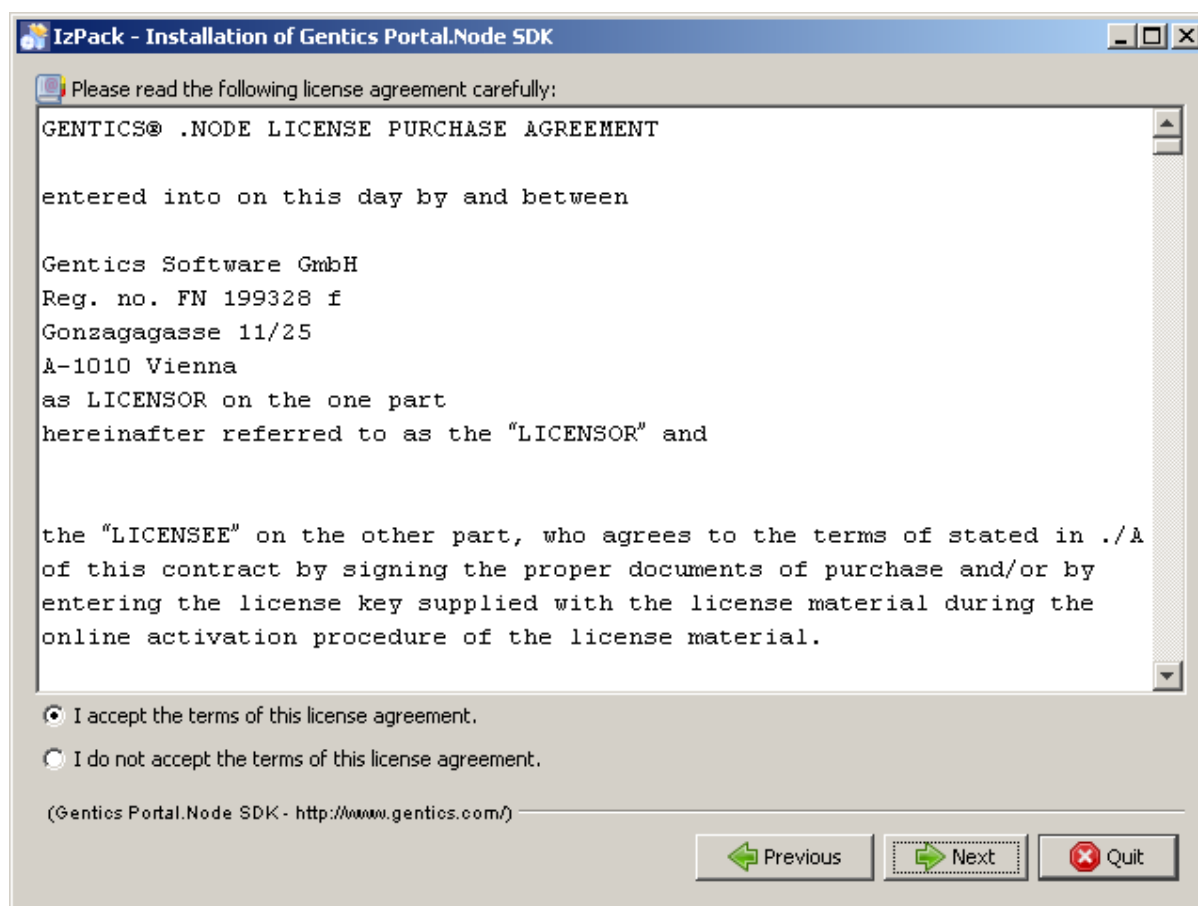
IzPack - Installation of Gentics Portal.Node SDK

Please read the following license agreement carefully:

GENTICS® .NODE LICENSE PURCHASE AGREEMENT

entered into on this day by and between

Gentics Software GmbH
Reg. no. FN 199328 f
Gonzagagasse 11/25
A-1010 Vienna
as LICENSOR on the one part
hereinafter referred to as the “LICENSOR” and

the “LICENSEE” on the other part, who agrees to the terms of stated in ./A of this contract by signing the proper documents of purchase and/or by entering the license key supplied with the license material during the online activation procedure of the license material.

I accept the terms of this license agreement.

I do not accept the terms of this license agreement.

(Gentics Portal.Node SDK - http://www.gentics.com/)

Previous | Next | Quit